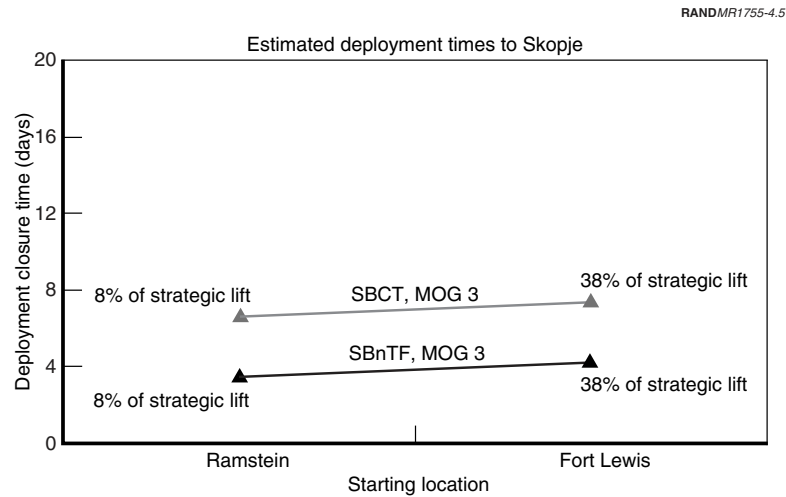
RANDMR1755-4.5

Estimated deployment times to Skopje

Deployment closure time (days)

20
16
12
8
4
0

8% of strategic lift
SBCT, MOG 3
38% of strategic lift
SBnTF, MOG 3
8% of strategic lift
38% of strategic lift

Ramstein
Fort Lewis
Starting location